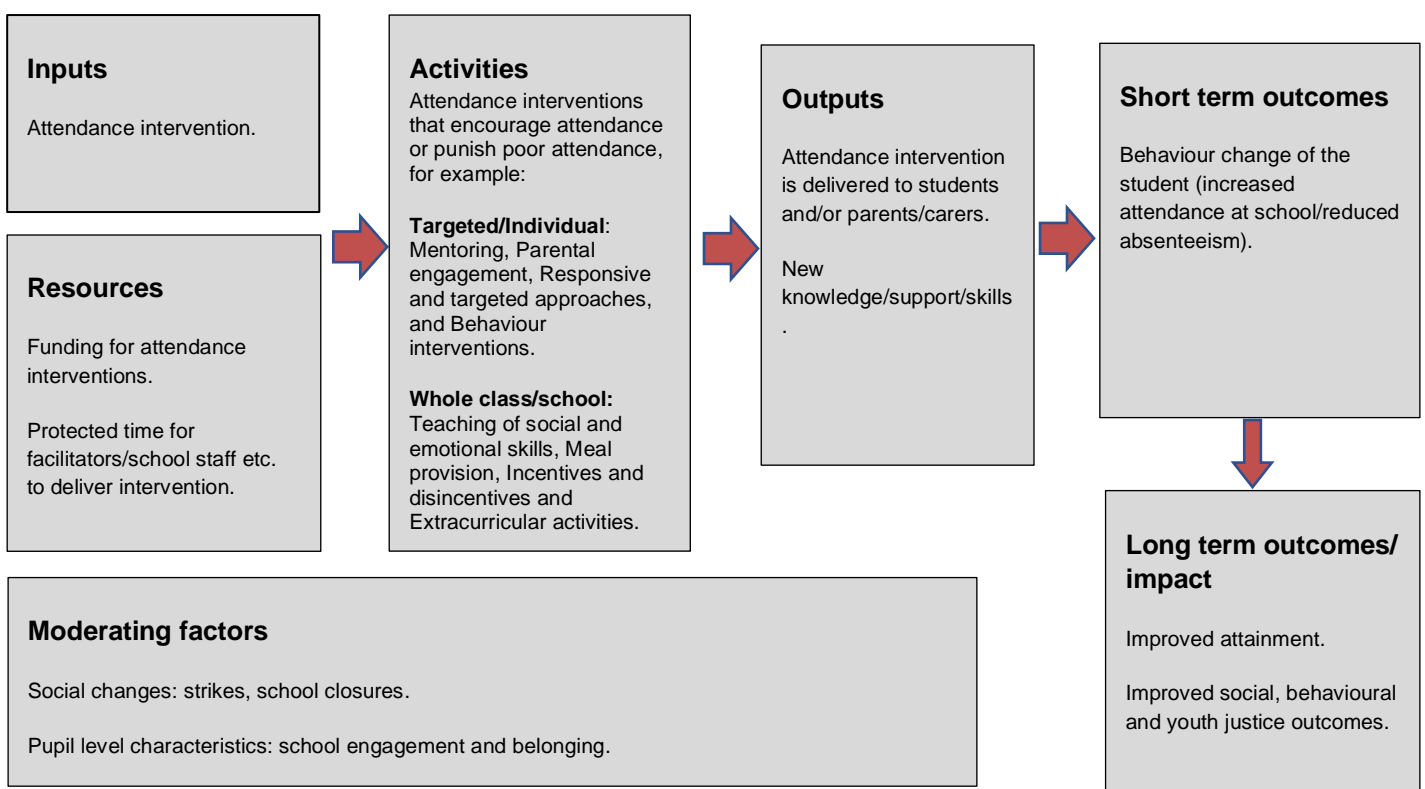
Inputs

Attendance intervention.

Resources

Funding for attendance interventions.

Protected time for facilitators/school staff etc. to deliver intervention.

Activities
Attendance interventions that encourage attendance or punish poor attendance, for example:

Targeted/Individual: Mentoring, Parental engagement, Responsive and targeted approaches, and Behaviour interventions.

Whole class/school: Teaching of social and emotional skills, Meal provision, Incentives and disincentives and Extracurricular activities.

Outputs

Attendance intervention is delivered to students and/or parents/carers.

New knowledge/support/skills.

Short term outcomes

Behaviour change of the student (increased attendance at school/reduced absenteeism).

Long term outcomes/ impact

Improved attainment.

Improved social, behavioural and youth justice outcomes.

Moderating factors

Social changes: strikes, school closures.

Pupil level characteristics: school engagement and belonging.